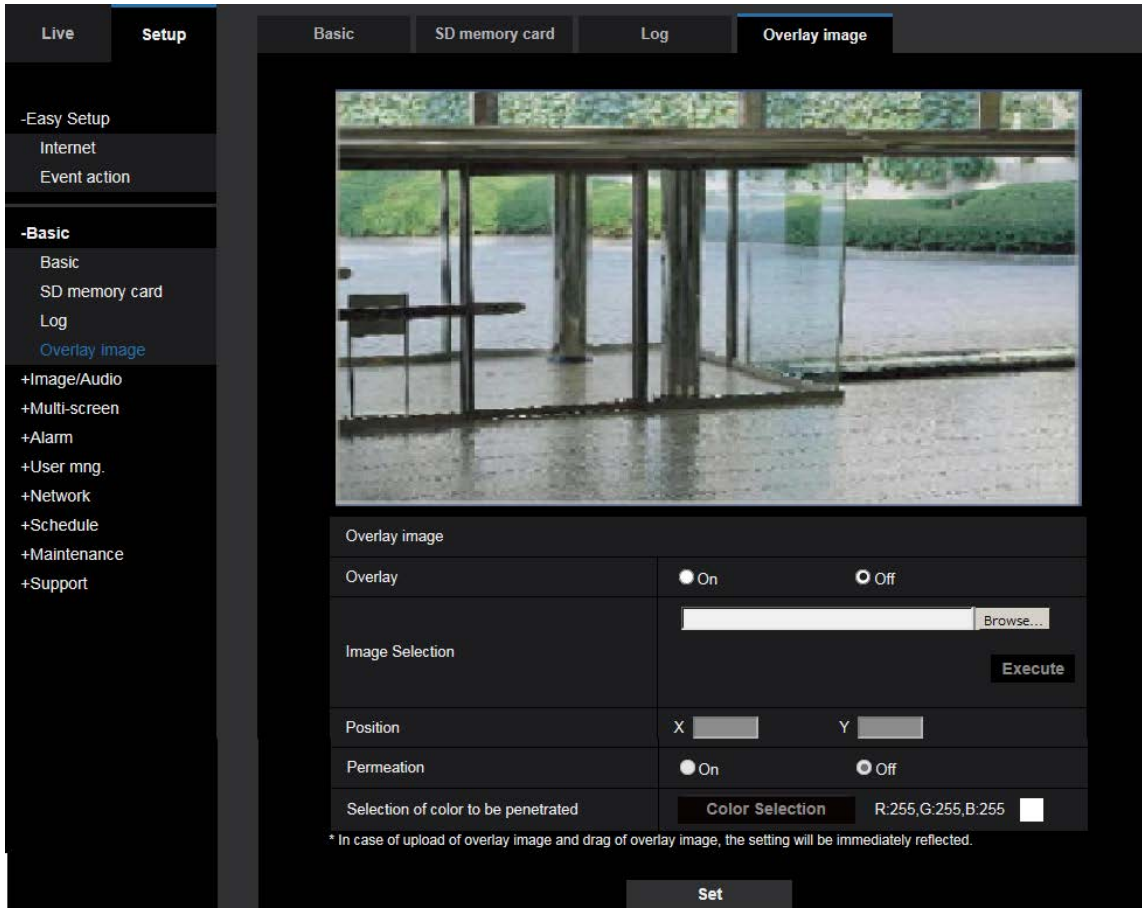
Live
Setup

-Easy Setup
Internet
Event action

-Basic
Basic
SD memory card
Log
Overlay image
+Image/Audio
+Multi-screen
+Alarm
+User mng.
+Network
+Schedule
+Maintenance
+Support

Basic
SD memory card
Log
Overlay image

| Overlay image | |
|---|---|
| Overlay | On Off |
| Image Selection | Browse... Execute |
| Position | X Y |
| Permeation | On Off |
| Selection of color to be penetrated | Color Selection R:255,G:255,B:255 |

* In case of upload of overlay image and drag of overlay image, the setting will be immediately reflected.

Set